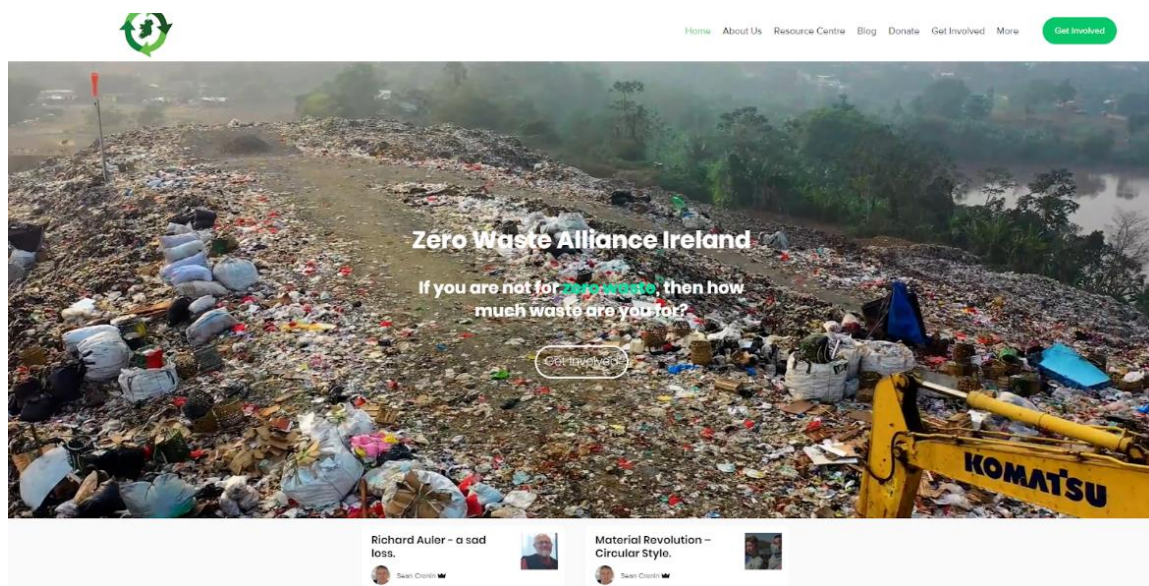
Home About Us Resource Centre Blog Donate Get Involved More

Get Involved

Zero Waste Alliance Ireland

If you are not for zero waste, then how much waste are you for?

Get Involved

KOMATSU

Richard Auler - a sad loss.

Sean Cronin

Material Revolution – Circular Style.

Sean Cronin